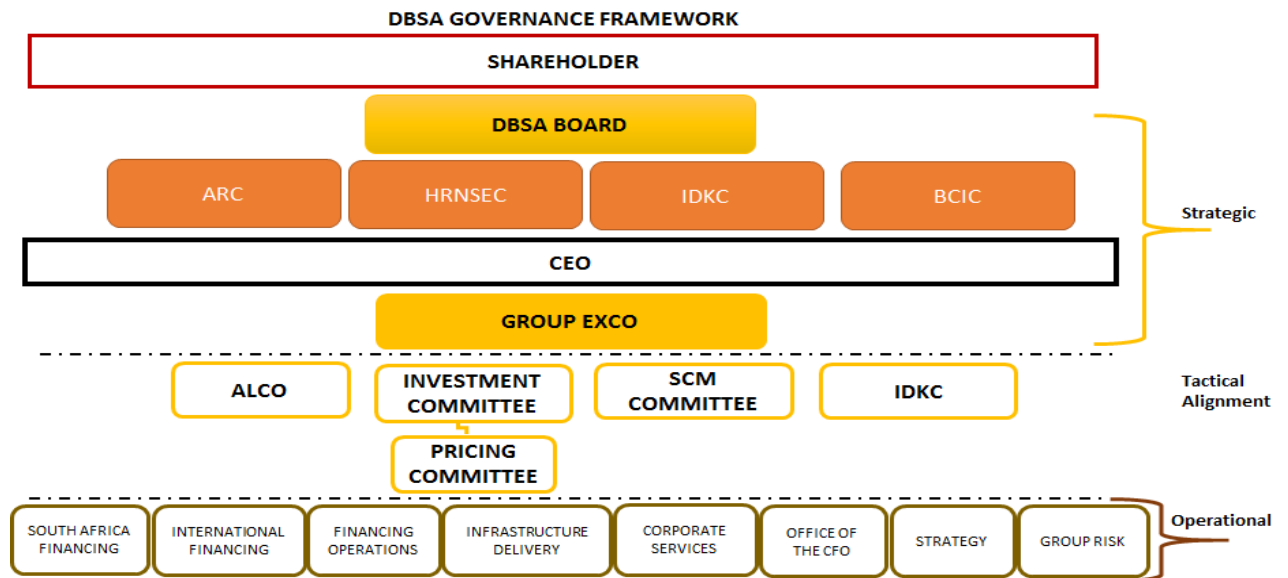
DBSA GOVERNANCE FRAMEWORK

SHAREHOLDER

DBSA BOARD

ARC

HRNSEC

IDKC

BCIC

Strategic

CEO

GROUP EXCO

ALCO

INVESTMENT COMMITTEE

SCM COMMITTEE

IDKC

Tactical Alignment

PRICING COMMITTEE

SOUTH AFRICA FINANCING

INTERNATIONAL FINANCING

FINANCING OPERATIONS

INFRASTRUCTURE DELIVERY

CORPORATE SERVICES

OFFICE OF THE CFO

STRATEGY

GROUP RISK

Operational